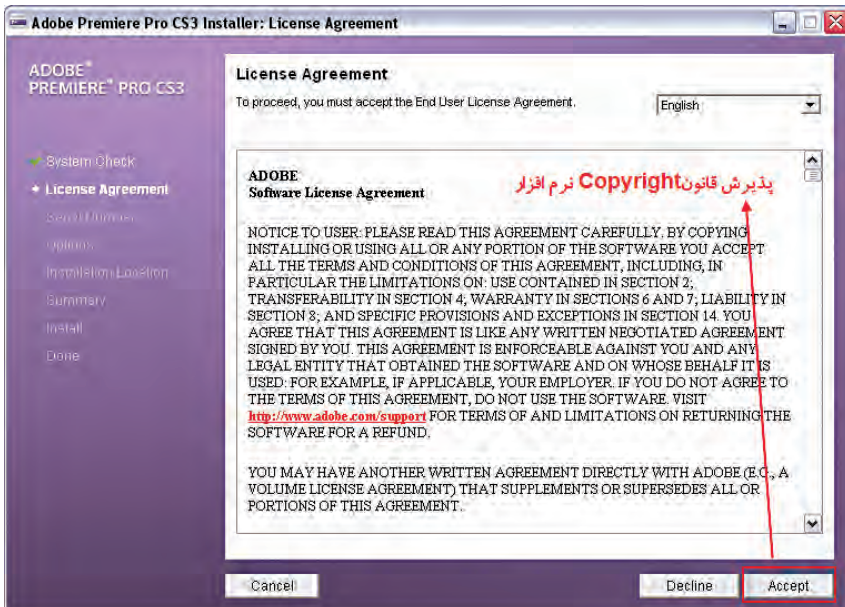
Adobe Premiere Pro CS3 Installer: License Agreement

ADOBE® PREMIERE® PRO CS3

System Check
License Agreement
Serial Number
Options
Installation Location
Summary
Install
Done

License Agreement

To proceed, you must accept the End User License Agreement.

English

ADOBE
Software License Agreement

پذیرش قانون Copyright نرم افزار

NOTICE TO USER: PLEASE READ THIS AGREEMENT CAREFULLY. BY COPYING INSTALLING OR USING ALL OR ANY PORTION OF THE SOFTWARE YOU ACCEPT ALL THE TERMS AND CONDITIONS OF THIS AGREEMENT, INCLUDING, IN PARTICULAR THE LIMITATIONS ON: USE CONTAINED IN SECTION 2; TRANSFERABILITY IN SECTION 4; WARRANTY IN SECTIONS 6 AND 7; LIABILITY IN SECTION 8; AND SPECIFIC PROVISIONS AND EXCEPTIONS IN SECTION 14. YOU AGREE THAT THIS AGREEMENT IS LIKE ANY WRITTEN NEGOTIATED AGREEMENT SIGNED BY YOU. THIS AGREEMENT IS ENFORCEABLE AGAINST YOU AND ANY LEGAL ENTITY THAT OBTAINED THE SOFTWARE AND ON WHOSE BEHALF IT IS USED: FOR EXAMPLE, IF APPLICABLE, YOUR EMPLOYER. IF YOU DO NOT AGREE TO THE TERMS OF THIS AGREEMENT, DO NOT USE THE SOFTWARE. VISIT http://www.adobe.com/support FOR TERMS OF AND LIMITATIONS ON RETURNING THE SOFTWARE FOR A REFUND.

YOU MAY HAVE ANOTHER WRITTEN AGREEMENT DIRECTLY WITH ADOBE (E.G., A VOLUME LICENSE AGREEMENT) THAT SUPPLEMENTS OR SUPERSEDES ALL OR PORTIONS OF THIS AGREEMENT.

Cancel
Decline
Accept